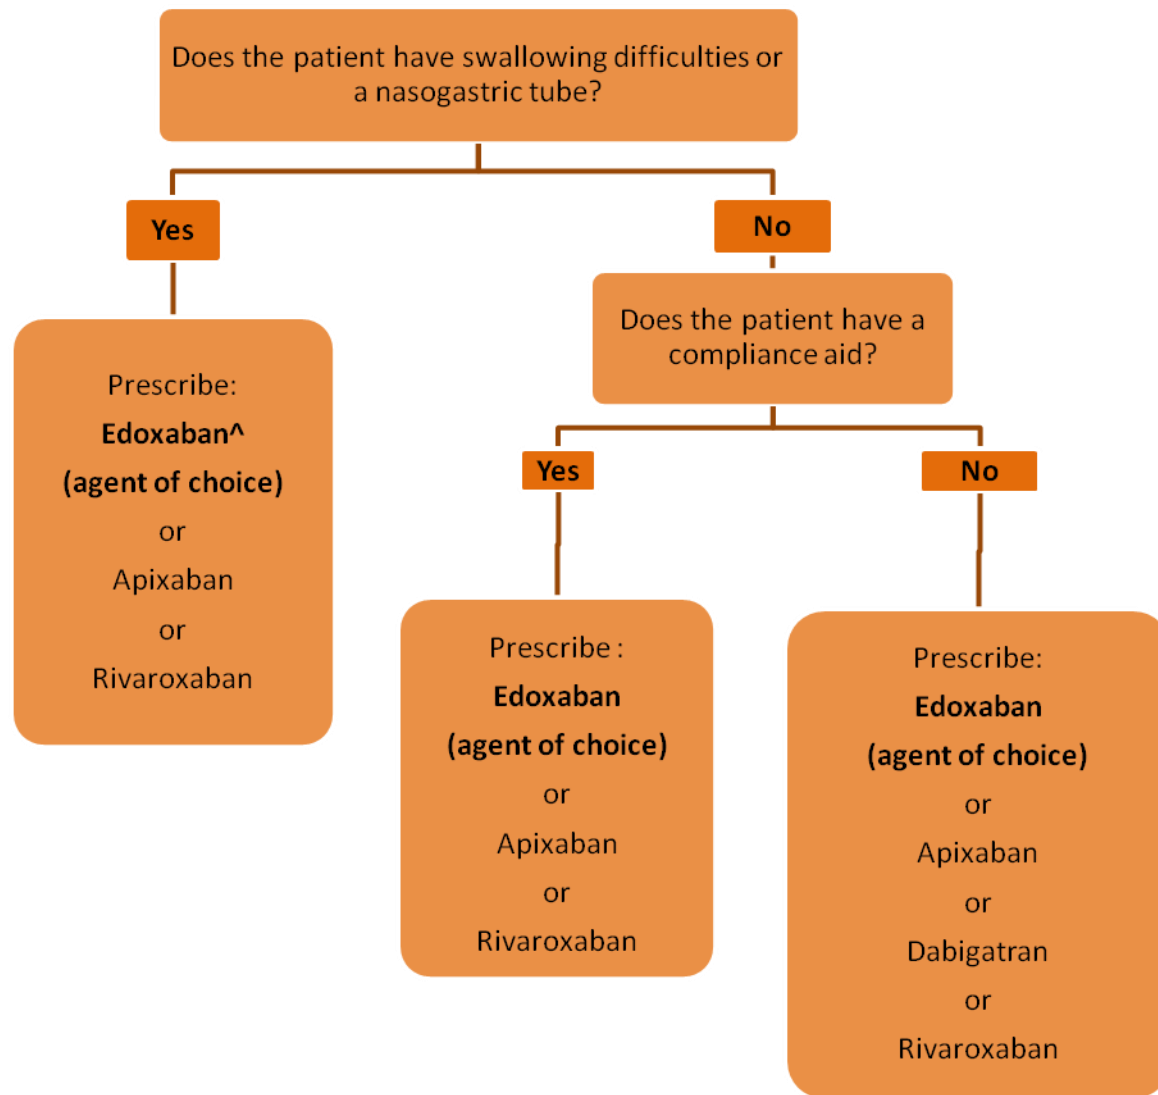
Does the patient have swallowing difficulties or a nasogastric tube?

Yes

Prescribe:
Edoxaban^
(agent of choice)
or
Apixaban
or
Rivaroxaban

No

Does the patient have a compliance aid?

Yes

Prescribe :
Edoxaban
(agent of choice)
or
Apixaban
or
Rivaroxaban

No

Prescribe:
Edoxaban
(agent of choice)
or
Apixaban
or
Dabigatran
or
Rivaroxaban